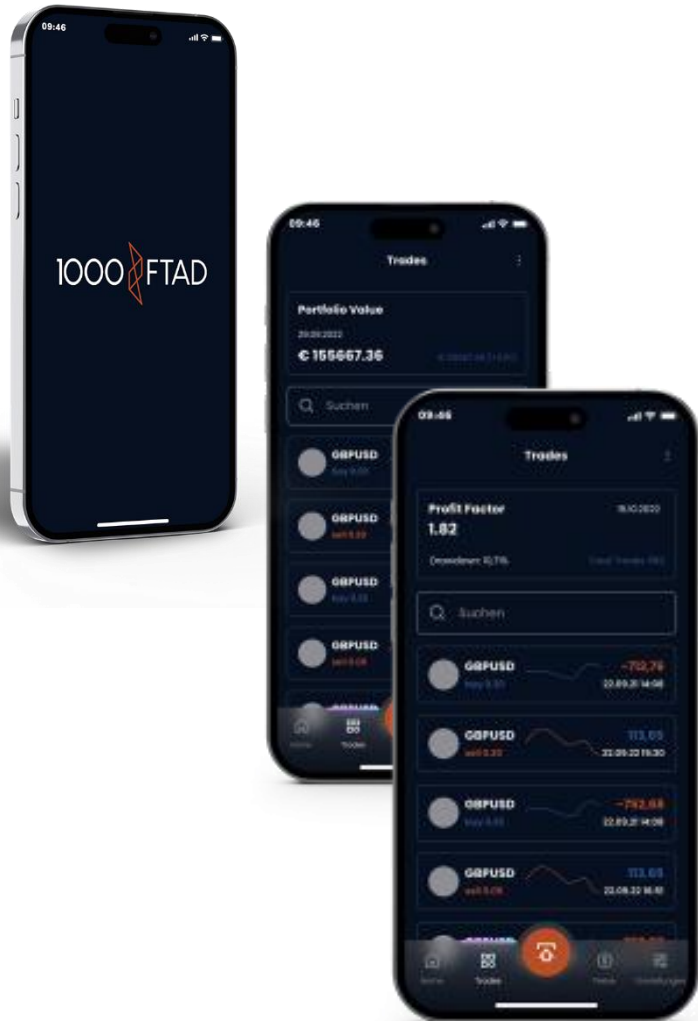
09:46

1000FTAD

09:46

Trades

Portfolio Value

20.09.2022

€ 155667.36

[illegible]

Suchen

GBPUSD
buy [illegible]

GBPUSD
sell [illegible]

GBPUSD
buy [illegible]

GBPUSD
sell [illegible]

Home
Trades

09:46

Trades

Profit Factor
1.82

18.10.2020

Drawdown: 10,7%

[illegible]

Suchen

GBPUSD
buy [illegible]
-712,76
22.09.21 14:08

GBPUSD
sell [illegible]
113,65
22.09.22 19:30

GBPUSD
buy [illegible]
-752,68
22.09.21 14:08

GBPUSD
sell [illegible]
113,65
22.08.22 18:18

Home
Trades
News
Einstellungen